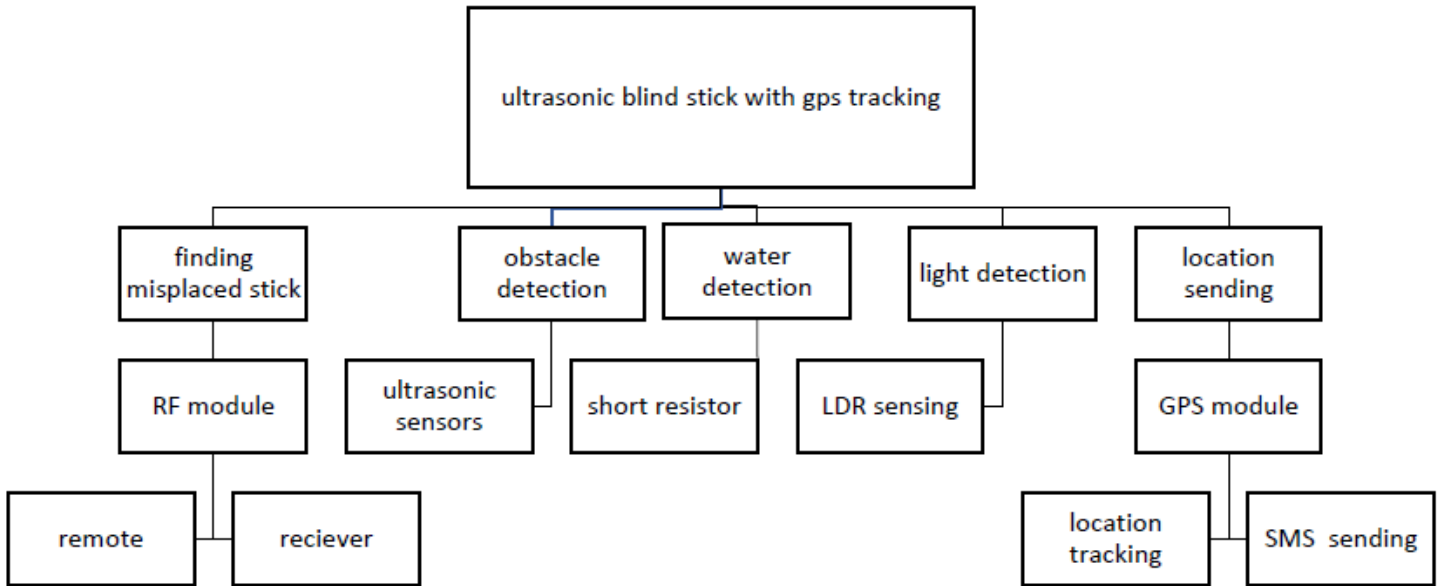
ultrasonic blind stick with gps tracking

finding misplaced stick

obstacle detection

water detection

light detection

location sending

RF module

ultrasonic sensors

short resistor

LDR sensing

GPS module

remote

reciever

location tracking

SMS sending